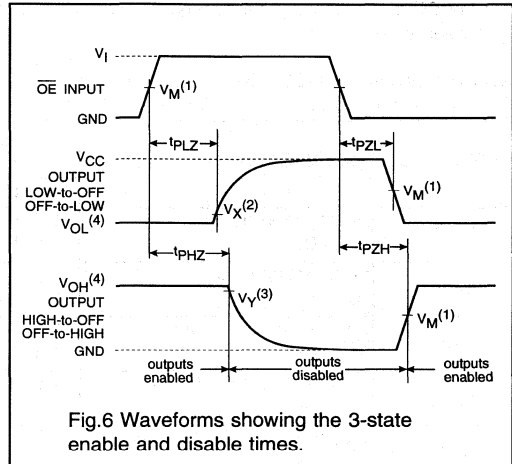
$V_I$

$\overline{OE}$ INPUT

$V_M^{(1)}$

GND

$t_{PLZ}$

$t_{PZL}$

$V_{CC}$

OUTPUT LOW-to-OFF OFF-to-LOW

$V_M^{(1)}$

$V_X^{(2)}$

$V_{OL}^{(4)}$

$t_{PHZ}$

$t_{PZH}$

$V_{OH}^{(4)}$

OUTPUT HIGH-to-OFF OFF-to-HIGH

$V_Y^{(3)}$

$V_M^{(1)}$

GND

outputs enabled

outputs disabled

outputs enabled

Fig.6 Waveforms showing the 3-state enable and disable times.